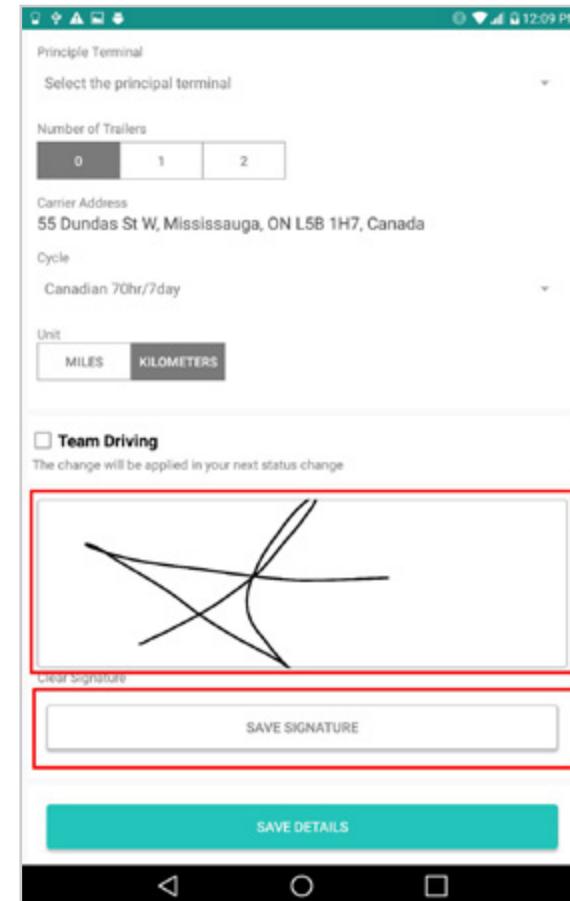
12:09 PM

Principle Terminal

Select the principal terminal

Number of Trailers

0 | 1 | 2

Carrier Address

55 Dundas St W, Mississauga, ON L5B 1H7, Canada

Cycle

Canadian 70hr/7day

Unit

MILES | KILOMETERS

Team Driving

The change will be applied in your next status change

Clear Signature

SAVE SIGNATURE

SAVE DETAILS